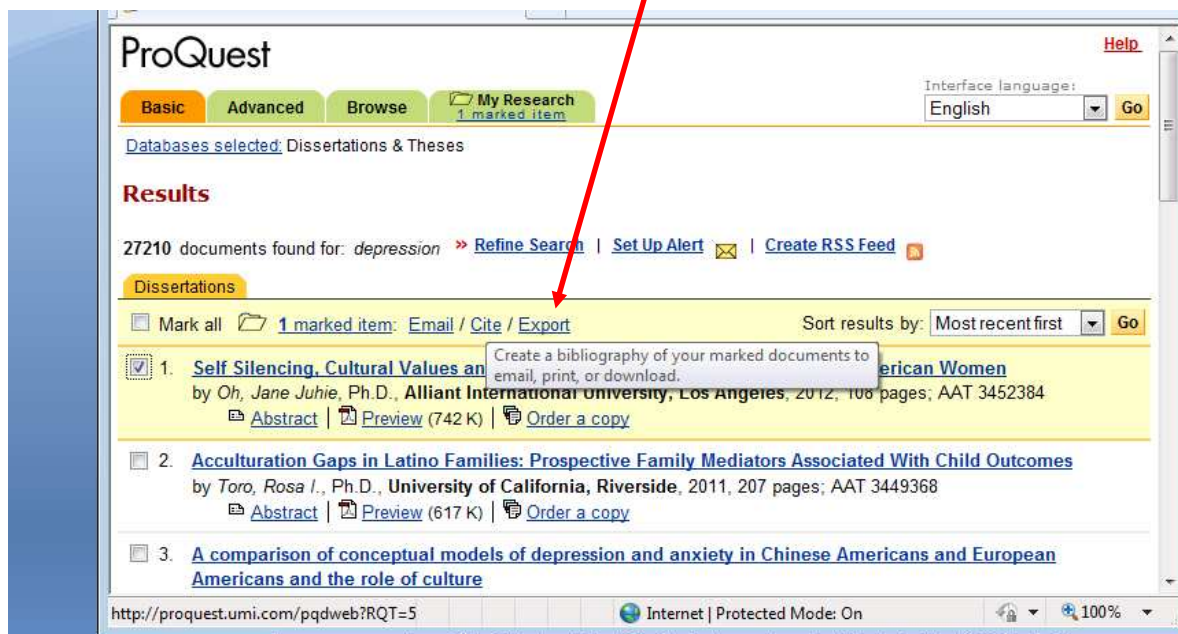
ProQuest

Help

Basic | Advanced | Browse | My Research 1 marked item

Interface language:
English
Go

Databases selected: Dissertations & Theses

Results

27210 documents found for: *depression* » Refine Search | Set Up Alert | Create RSS Feed

Dissertations

Mark all 1 marked item: Email / Cite / Export

Sort results by: Most recent first
Go

Create a bibliography of your marked documents to email, print, or download.

1. Self Silencing, Cultural Values an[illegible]erican Women
by *Oh, Jane Juhie*, Ph.D., **Alliant Internationa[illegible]**, 2012, 1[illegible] pages; AAT 3452384
Abstract | Preview (742 K) | Order a copy

2. Acculturation Gaps in Latino Families: Prospective Family Mediators Associated With Child Outcomes
by *Toro, Rosa I.*, Ph.D., **University of California, Riverside**, 2011, 207 pages; AAT 3449368
Abstract | Preview (617 K) | Order a copy

3. A comparison of conceptual models of depression and anxiety in Chinese Americans and European Americans and the role of culture

http://proquest.umi.com/pqdweb?RQT=5
Internet | Protected Mode: On
100%